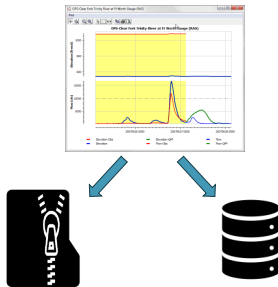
CFS-Clear Fork Trinity River at Ft Worth Gauge (RAS)

File

CFS-Clear Fork Trinity River at Ft Worth Gauge (RAS)

Elevation (ft-msl)

Flow (cfs)

Elevation Obs

Elevation

Elevation QPF

Flow Obs

Flow

Flow QPF